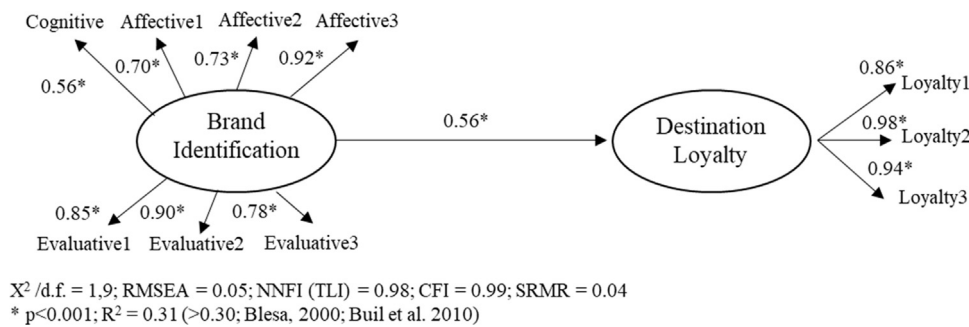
Cognitive Affective1 Affective2 Affective3

0.56* 0.70* 0.73* 0.92*

Brand Identification

0.56*

Destination Loyalty

0.86* Loyalty1
0.98* Loyalty2
0.94* Loyalty3

0.85* 0.90* 0.78*

Evaluative1 Evaluative2 Evaluative3

$X^2$ /d.f. = 1,9; RMSEA = 0.05; NNFI (TLI) = 0.98; CFI = 0.99; SRMR = 0.04
* p<0.001; $R^2$ = 0.31 (>0.30; Blesa, 2000; Buil et al. 2010)